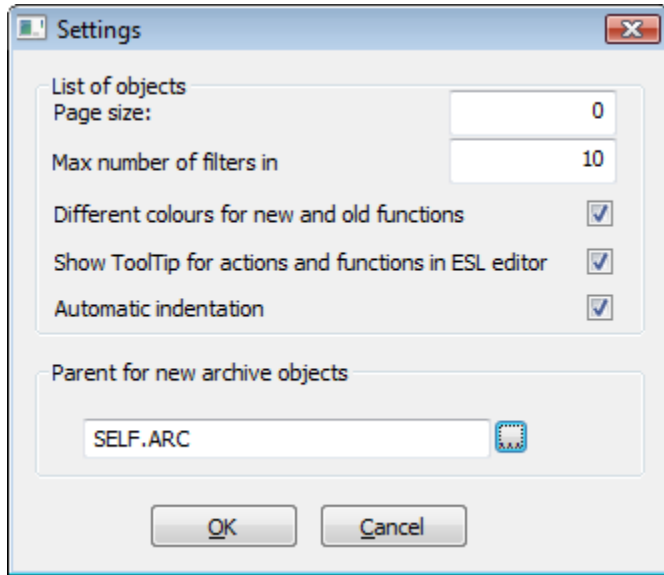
Settings

List of objects

Page size: 0

Max number of filters in 10

Different colours for new and old functions

Show ToolTip for actions and functions in ESL editor

Automatic indentation

Parent for new archive objects

SELF.ARC

...

OK

Cancel